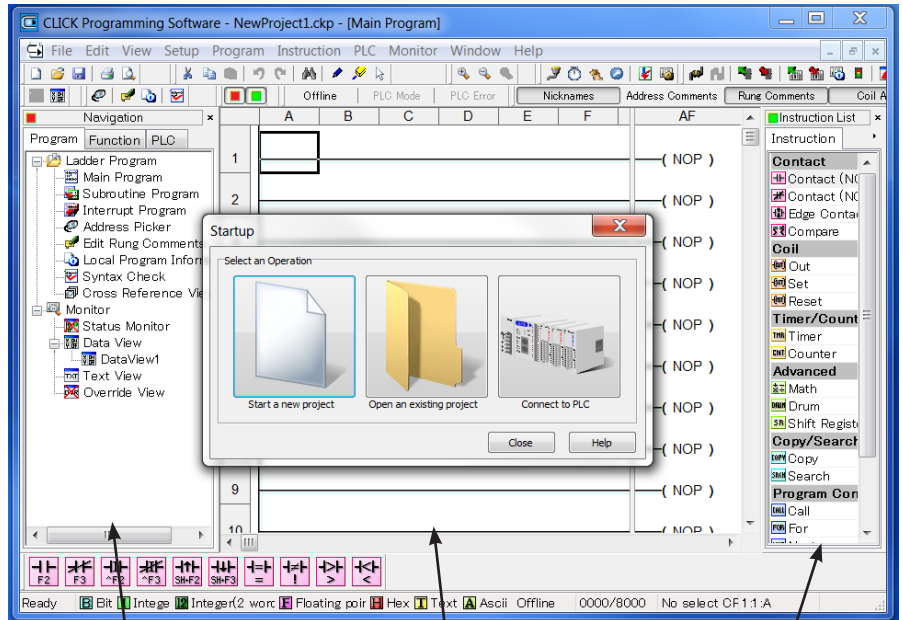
CLICK Programming Software - NewProject1.ckp - [Main Program]

File Edit View Setup Program Instruction PLC Monitor Window Help

Offline PLC Mode PLC Error Nicknames Address Comments Rung Comments Coil A

Navigation

Program Function PLC

Ladder Program
Main Program
Subroutine Program
Interrupt Program
Address Picker
Edit Rung Comments
Local Program Infor
Syntax Check
Cross Reference Vie
Monitor
Status Monitor
Data View
DataView1
Text View
Override View

| | A | B | C | D | E | F | AF |
|---|---|---|---|---|---|---|---|
| 1 | | | | | | | ( NOP ) |
| 2 | | | | | | | ( NOP ) |
| | | | | | | | ( NOP ) |
| | | | | | | | ( NOP ) |
| | | | | | | | ( NOP ) |
| | | | | | | | ( NOP ) |
| | | | | | | | ( NOP ) |
| | | | | | | | ( NOP ) |
| 9 | | | | | | | ( NOP ) |
| 10 | | | | | | | ( NOP ) |

Startup

Select an Operation

Start a new project

Open an existing project

Connect to PLC

Close Help

Instruction List

Instruction

Contact
Contact (NO
Contact (NC
Edge Conta
Compare
Coil
Out
Set
Reset
Timer/Count
Timer
Counter
Advanced
Math
Drum
Shift Registe
Copy/Search
Copy
Search
Program Con
Call
For

F2 F3 ^F2 ^F3 SH-F2 SH-F3

Ready B Bit Intege Integer(2 word Floating poir Hex Text A Ascii Offline 0000/8000 No select CF1:1:A